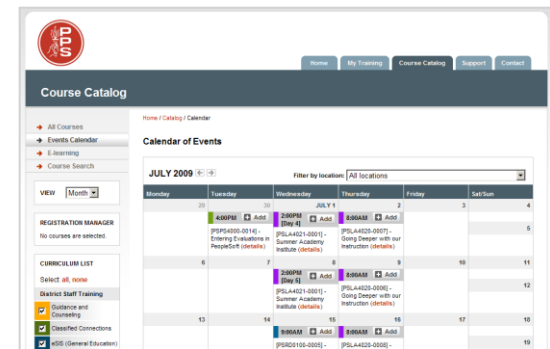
PPS

Home | My Training | Course Catalog | Support | Contact

Course Catalog

All Courses
Events Calendar
E-learning
Course Search

VIEW Month

REGISTRATION MANAGER
No courses are selected.

CURRICULUM LIST
Select: all, none
District Staff Training
Guidance and Counseling
Classified Connections
eSIS (General Education)

Home / Catalog / Calendar

Calendar of Events

JULY 2009

Filter by location: All locations

| Monday | Tuesday | Wednesday | Thursday | Friday | Sat/Sun |
|---|---|---|---|---|---|
| 29 | 30 4:00PM Add [PSPS4000-0014] - Entering Evaluations in PeopleSoft (details) | JULY 1 2:00PM [Day 4] Add [PSLA4021-0001] - Summer Academy Institute (details) | 2 8:00AM Add [PSLA4020-0007] - Going Deeper with our Instruction (details) | 3 | 4 5 |
| 6 | 7 | 8 2:00PM [Day 5] Add [PSLA4021-0001] - Summer Academy Institute (details) | 9 8:00AM Add [PSLA4020-0006] - Going Deeper with our Instruction (details) | 10 | 11 12 |
| 13 | 14 | 15 9:00AM Add [PSRD0100-0005] - | 16 8:00AM Add [PSLA4020-0008] - | 17 | 18 19 |